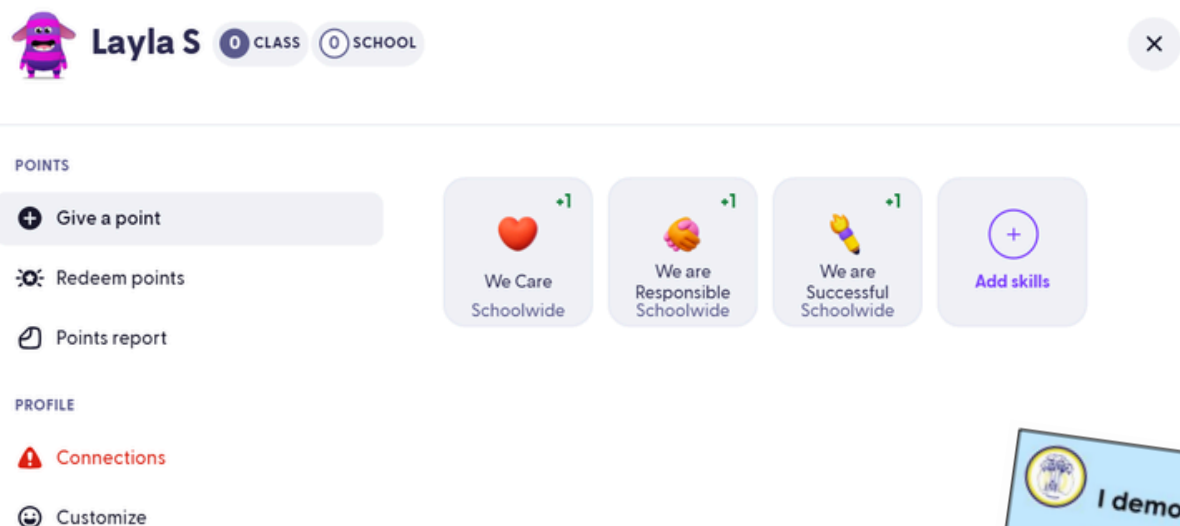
Layla S 0 CLASS 0 SCHOOL

×

POINTS

Give a point

Redeem points

Points report

PROFILE

Connections

Customize

+1
We Care
Schoolwide

+1
We are Responsible
Schoolwide

+1
We are Successful
Schoolwide

+
Add skills

I demo